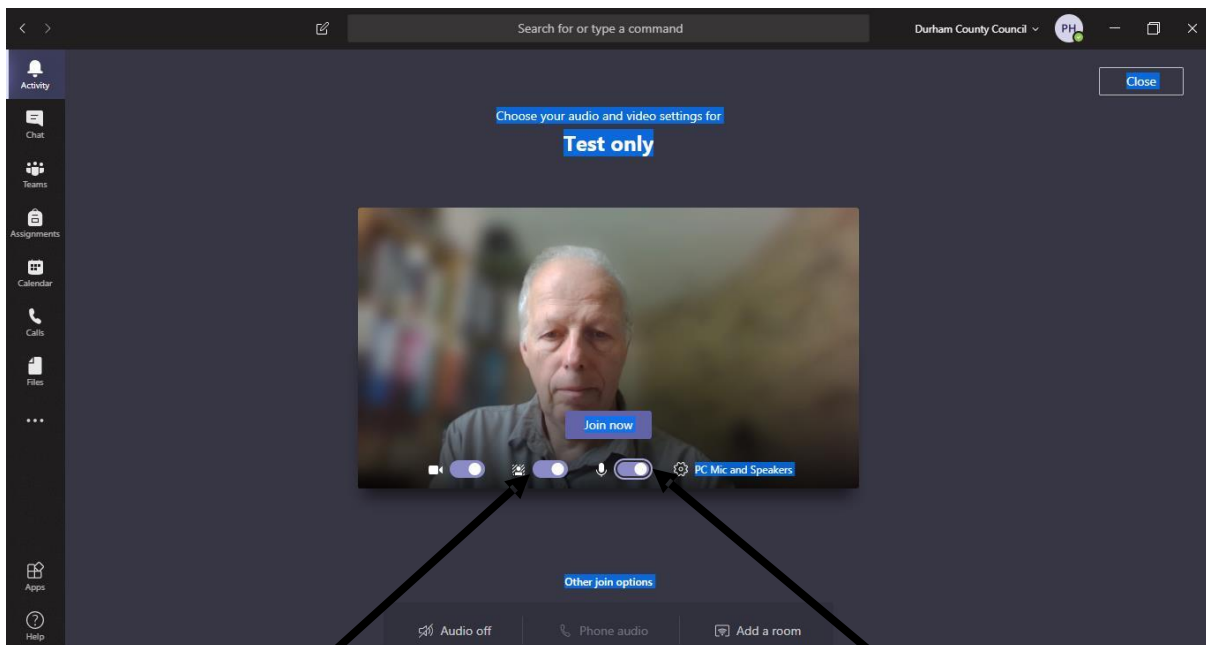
Search for or type a command

Durham County Council

PH

Activity

Chat

Teams

Assignments

Calendar

Calls

Files

...

Apps

Help

Close

Choose your audio and video settings for

Test only

Join now

PC Mic and Speakers

Other join options

Audio off

Phone audio

Add a room